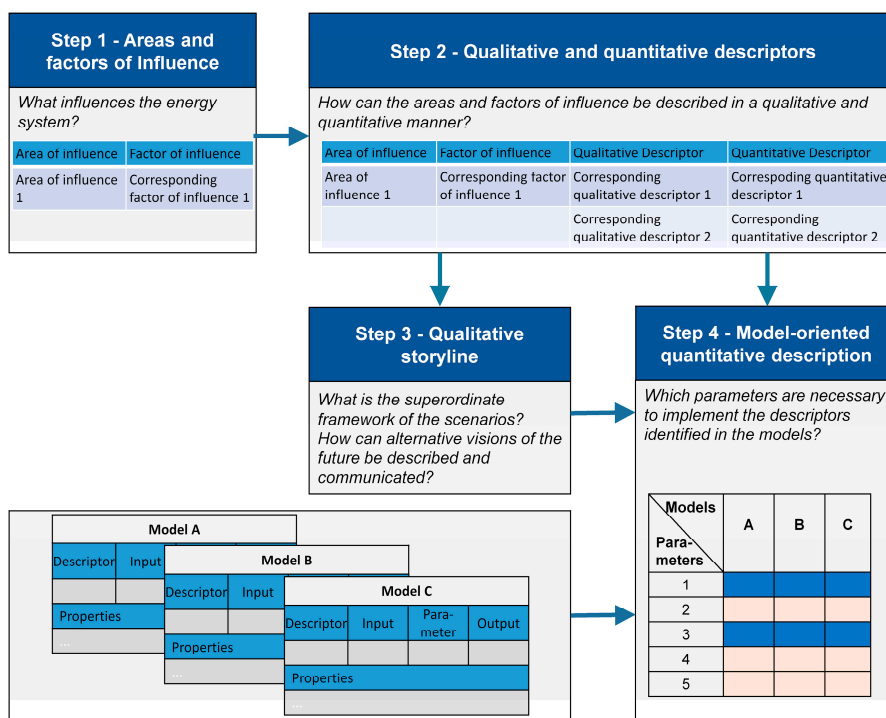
Step 1 - Areas and factors of Influence

What influences the energy system?

| Area of influence | Factor of influence |
|---|---|
| Area of influence 1 | Corresponding factor of influence 1 |

Step 2 - Qualitative and quantitative descriptors

How can the areas and factors of influence be described in a qualitative and quantitative manner?

| Area of influence | Factor of influence | Qualitative Descriptor | Quantitative Descriptor |
|---|---|---|---|
| Area of influence 1 | Corresponding factor of influence 1 | Corresponding qualitative descriptor 1 | Correspoding quantitative descriptor 1 |
| | | Corresponding qualitative descriptor 2 | Correspoding quantitative descriptor 2 |

Step 3 - Qualitative storyline

What is the superordinate framework of the scenarios? How can alternative visions of the future be described and communicated?

Step 4 - Model-oriented quantitative description

Which parameters are necessary to implement the descriptors identified in the models?

| Models / Parameters | A | B | C |
|---|---|---|---|
| 1 | | | |
| 2 | | | |
| 3 | | | |
| 4 | | | |
| 5 | | | |

Model A

| Descriptor | Input |
|---|---|

Properties

...

Model B

| Descriptor | Input |
|---|---|

Properties

...

Model C

| Descriptor | Input | Parameter | Output |
|---|---|---|---|

Properties

...